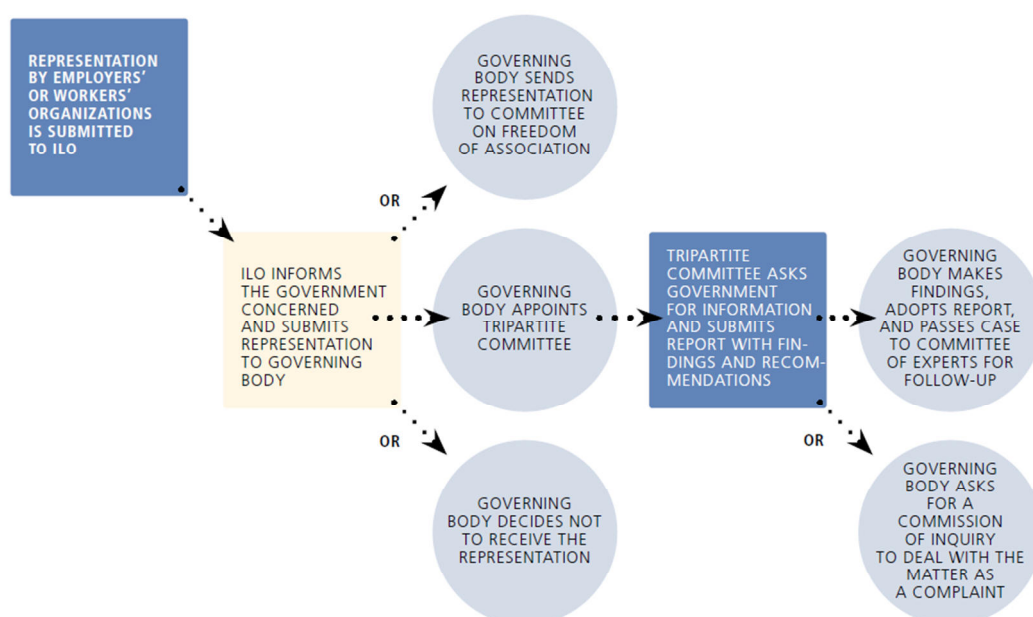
REPRESENTATION BY EMPLOYERS' OR WORKERS' ORGANIZATIONS IS SUBMITTED TO ILO

ILO INFORMS THE GOVERNMENT CONCERNED AND SUBMITS REPRESENTATION TO GOVERNING BODY

OR

GOVERNING BODY SENDS REPRESENTATION TO COMMITTEE ON FREEDOM OF ASSOCIATION

GOVERNING BODY APPOINTS TRIPARTITE COMMITTEE

OR

GOVERNING BODY DECIDES NOT TO RECEIVE THE REPRESENTATION

TRIPARTITE COMMITTEE ASKS GOVERNMENT FOR INFORMATION AND SUBMITS REPORT WITH FINDINGS AND RECOMMENDATIONS

GOVERNING BODY MAKES FINDINGS, ADOPTS REPORT, AND PASSES CASE TO COMMITTEE OF EXPERTS FOR FOLLOW-UP

OR

GOVERNING BODY ASKS FOR A COMMISSION OF INQUIRY TO DEAL WITH THE MATTER AS A COMPLAINT